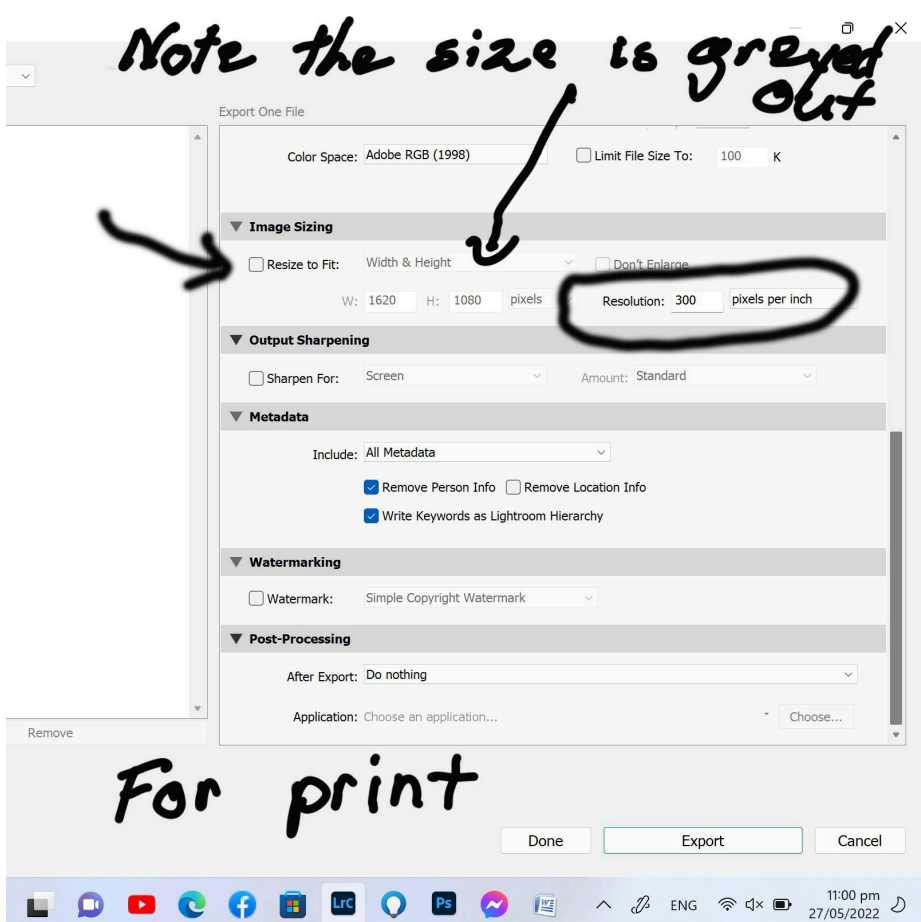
Note the size is greyed out

Export One File

Color Space: Adobe RGB (1998)
Limit File Size To: 100 K

Image Sizing
Resize to Fit: Width & Height
Don't Enlarge
W: 1620 H: 1080 pixels
Resolution: 300 pixels per inch

Output Sharpening
Sharpen For: Screen
Amount: Standard

Metadata
Include: All Metadata
Remove Person Info
Remove Location Info
Write Keywords as Lightroom Hierarchy

Watermarking
Watermark: Simple Copyright Watermark

Post-Processing
After Export: Do nothing
Application: Choose an application...
Choose...

Remove

For print

Done
Export
Cancel

ENG
11:00 pm
27/05/2022